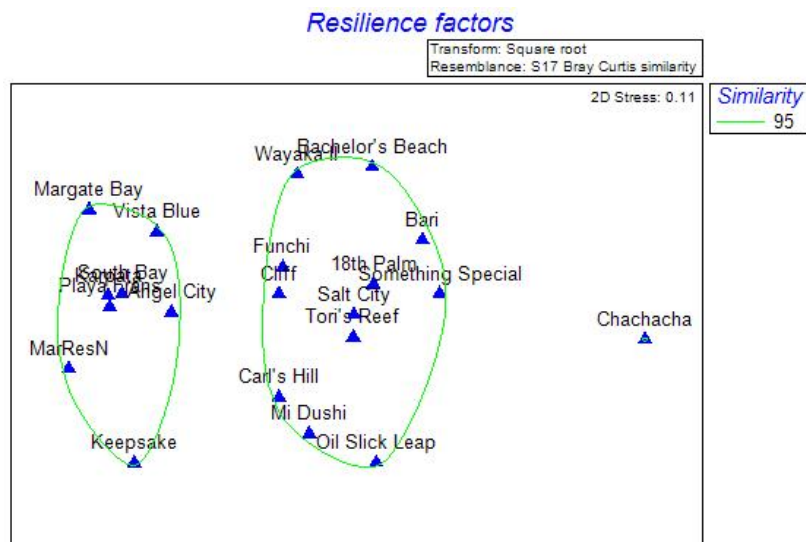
Resilience factors

Transform: Square root
Resemblance: S17 Bray Curtis similarity

2D Stress: 0.11

Similarity
95

Bachelor's Beach
Wayaka II
Margate Bay
Vista Blue
Bari
Funchi
18th Palm
Something Special
South Bay
Karpata
Playa Frans
Angel City
Cliff
Salt City
Tori's Reef
Chachacha
MarResN
Carl's Hill
Mi Dushi
Oil Slick Leap
Keepsake